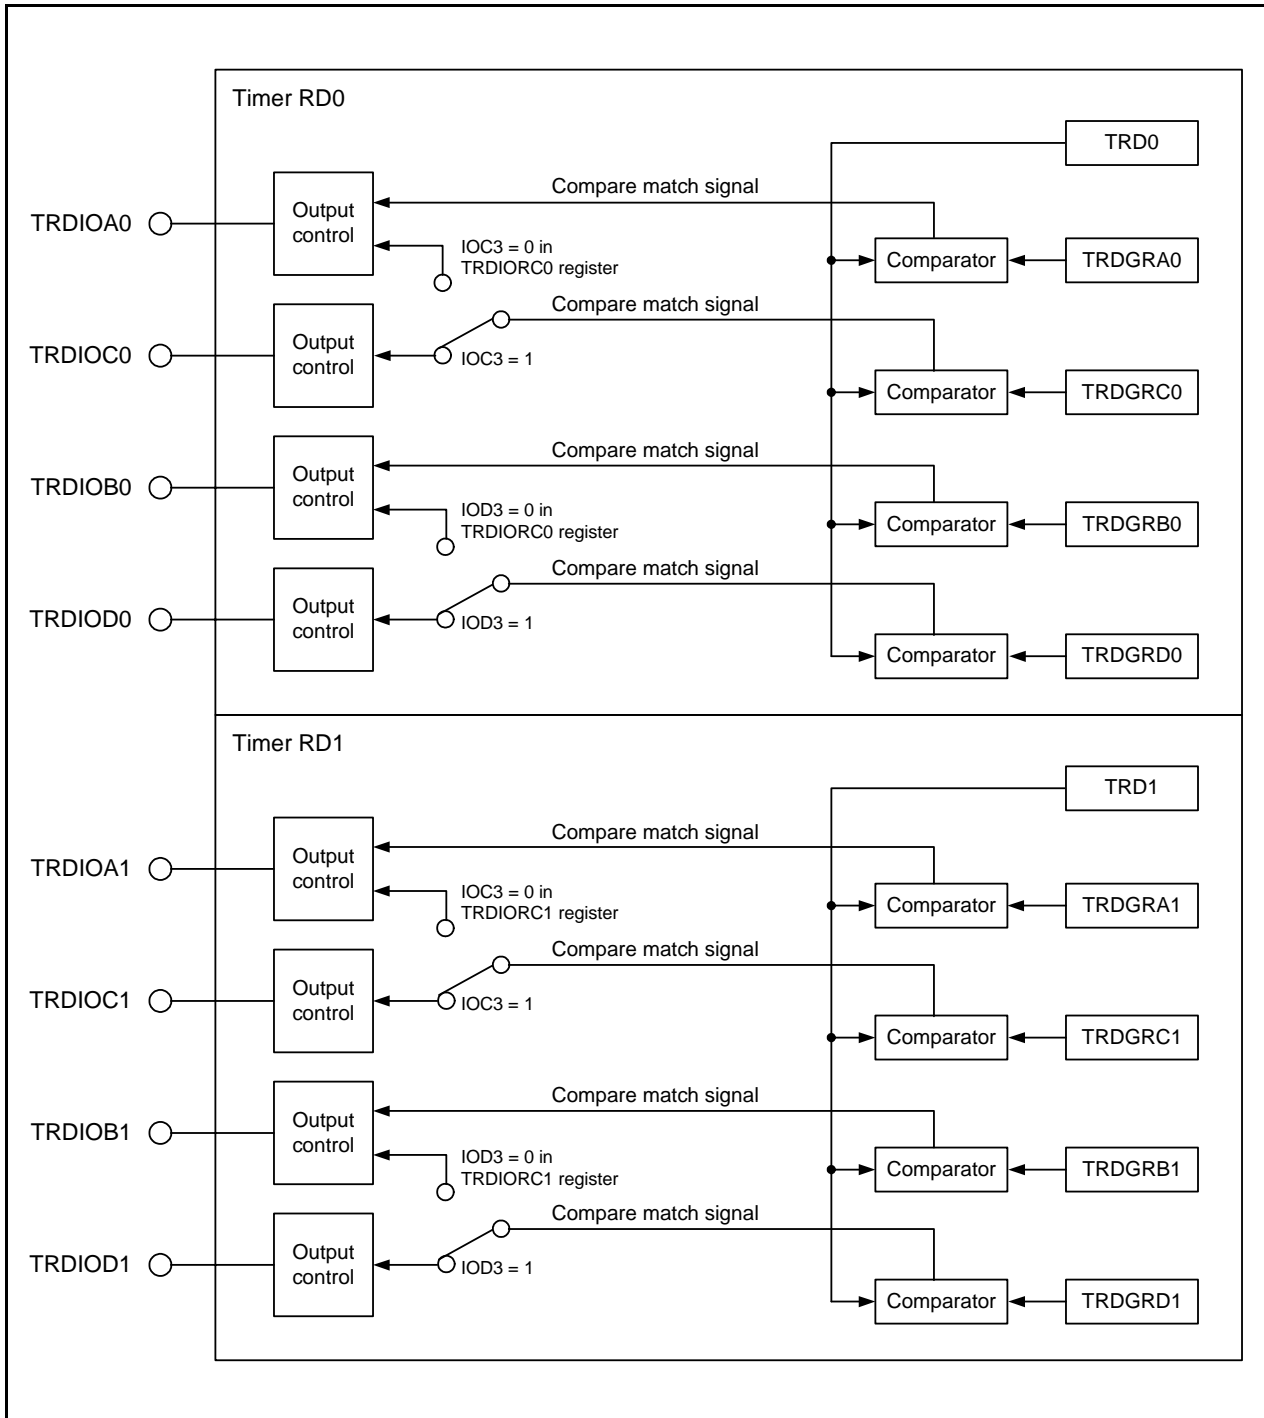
Timer RD0

TRD0

Compare match signal

TRDIOA0

Output control

IOC3 = 0 in TRDIORC0 register

Comparator

TRDGRA0

Compare match signal

TRDIOC0

Output control

IOC3 = 1

Comparator

TRDGRC0

Compare match signal

TRDIOB0

Output control

IOD3 = 0 in TRDIORC0 register

Comparator

TRDGRB0

Compare match signal

TRDIOD0

Output control

IOD3 = 1

Comparator

TRDGRD0

Timer RD1

TRD1

Compare match signal

TRDIOA1

Output control

IOC3 = 0 in TRDIORC1 register

Comparator

TRDGRA1

Compare match signal

TRDIOC1

Output control

IOC3 = 1

Comparator

TRDGRC1

Compare match signal

TRDIOB1

Output control

IOD3 = 0 in TRDIORC1 register

Comparator

TRDGRB1

Compare match signal

TRDIOD1

Output control

IOD3 = 1

Comparator

TRDGRD1